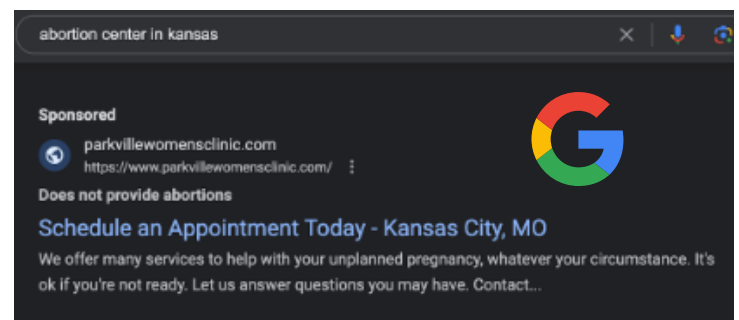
abortion center in kansas

Sponsored

parkvillewomensclinic.com
https://www.parkvillewomensclinic.com/

Does not provide abortions

Schedule an Appointment Today - Kansas City, MO

We offer many services to help with your unplanned pregnancy, whatever your circumstance. It's ok if you're not ready. Let us answer questions you may have. Contact...